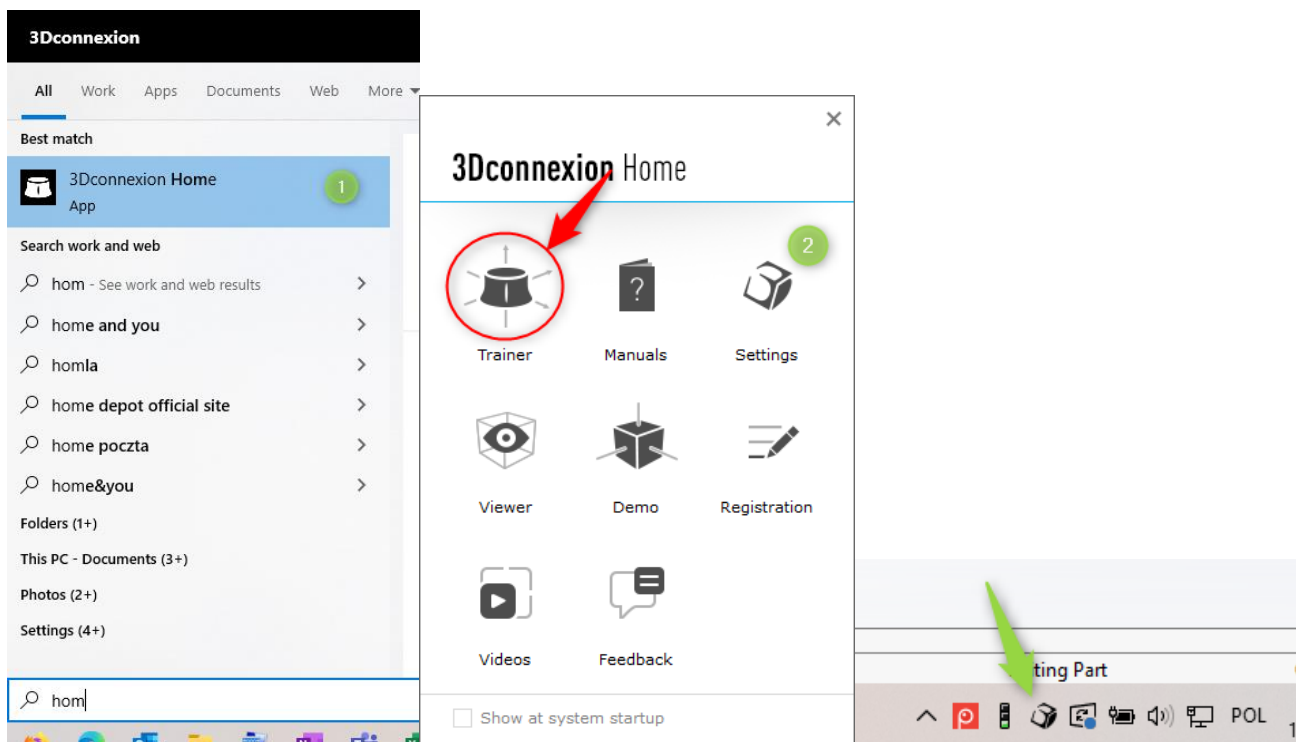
3Dconnexion

All Work Apps Documents Web More

Best match

3Dconnexion Home
App

1

Search work and web

hom - See work and web results

home and you

homla

home depot official site

home poczta

home&you

Folders (1+)

This PC - Documents (3+)

Photos (2+)

Settings (4+)

hom

3Dconnexion Home

2

Trainer

Manuals

Settings

Viewer

Demo

Registration

Videos

Feedback

Show at system startup

ting Part

POL